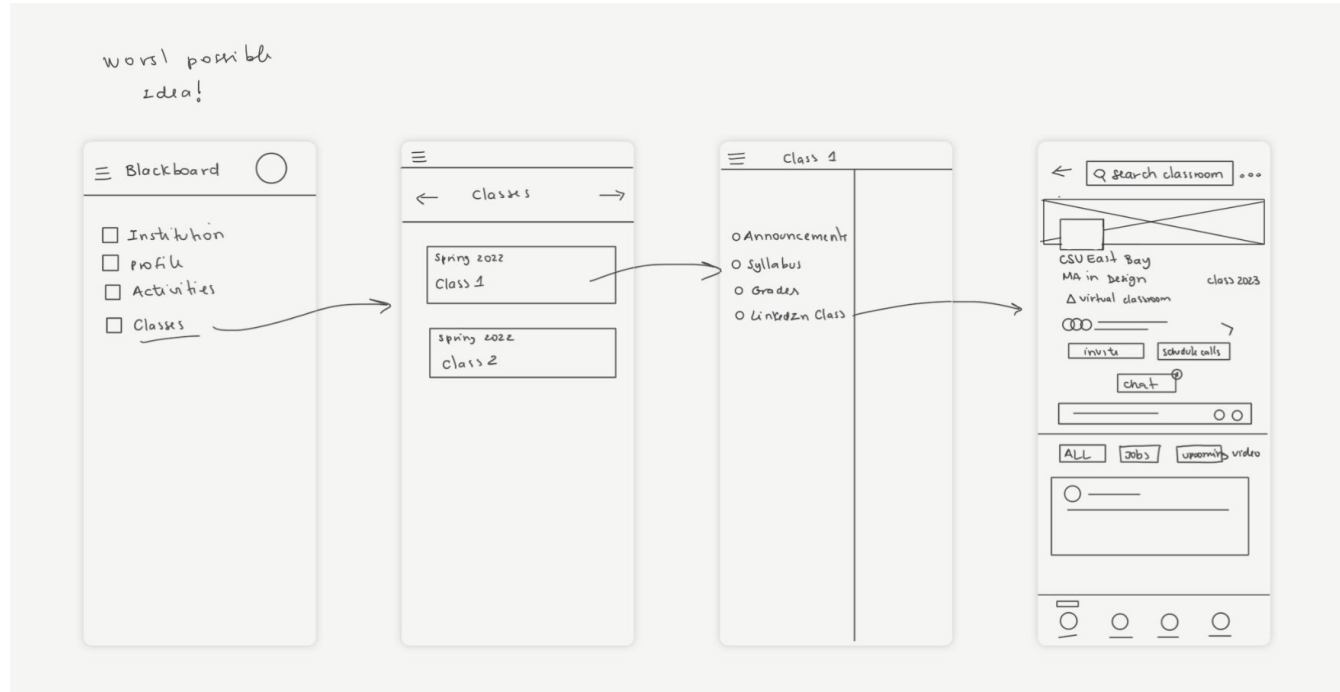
worst possible idea!

Blackboard

Institution
profile
Activities
Classes

Classes

Spring 2022
Class 1

Spring 2022
Class 2

Class 1

Announcements
Syllabus
Grades
LinkedIn Class

Search classroom

CSU East Bay
MA in Design
class 2023
virtual classroom

invite
schedule calls
chat

ALL
Jobs
upcoming video